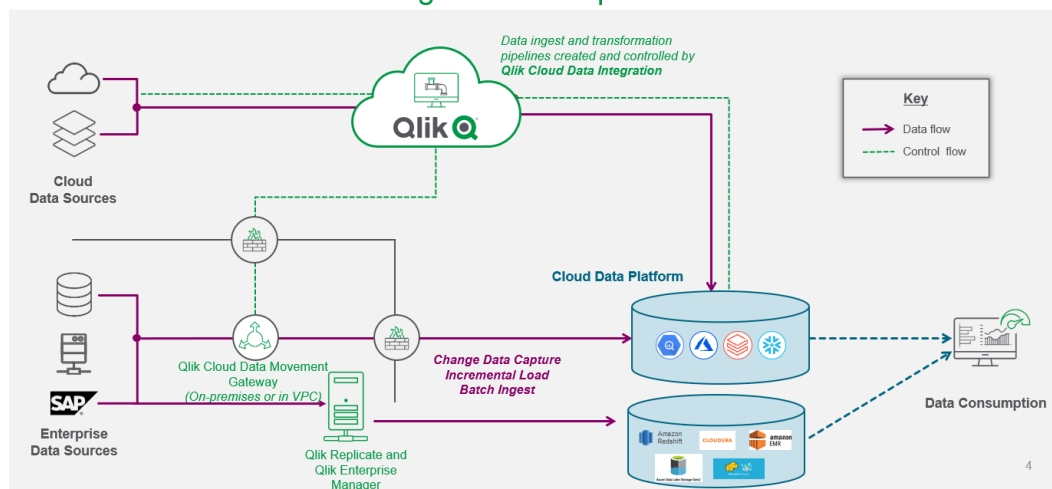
Data ingest and transformation pipelines created and controlled by Qlik Cloud Data Integration

Qlik

Key
Data flow
Control flow

Cloud Data Sources

Cloud Data Platform

Change Data Capture
Incremental Load
Batch Ingest

Qlik Cloud Data Movement Gateway
(On-premises or in VPC)

SAP

Enterprise Data Sources

Qlik Replicate and Qlik Enterprise Manager

Amazon Redshift
CLOUDERA
amazon EMR

Data Consumption

4